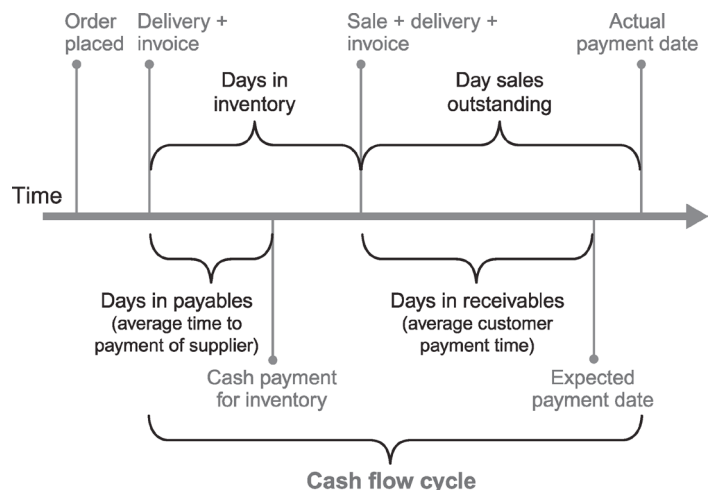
Order placed

Delivery + invoice

Sale + delivery + invoice

Actual payment date

Days in inventory

Day sales outstanding

Time

Days in payables (average time to payment of supplier)

Days in receivables (average customer payment time)

Cash payment for inventory

Expected payment date

Cash flow cycle